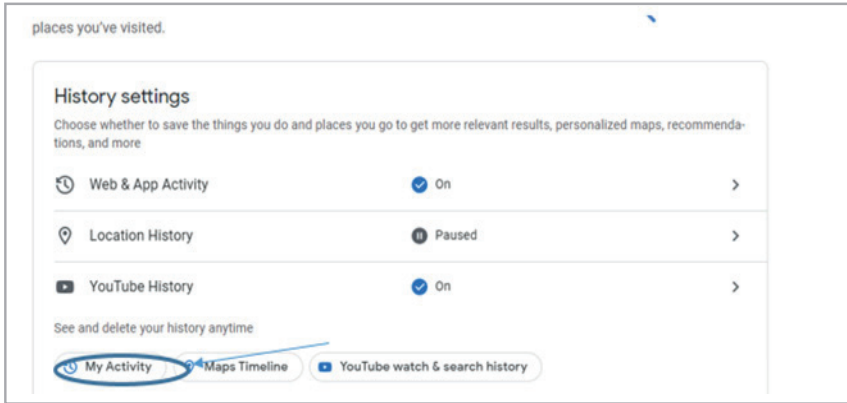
places you've visited.

History settings

Choose whether to save the things you do and places you go to get more relevant results, personalized maps, recommendations, and more

Web & App Activity
On

Location History
Paused

YouTube History
On

See and delete your history anytime

My Activity
Maps Timeline
YouTube watch & search history